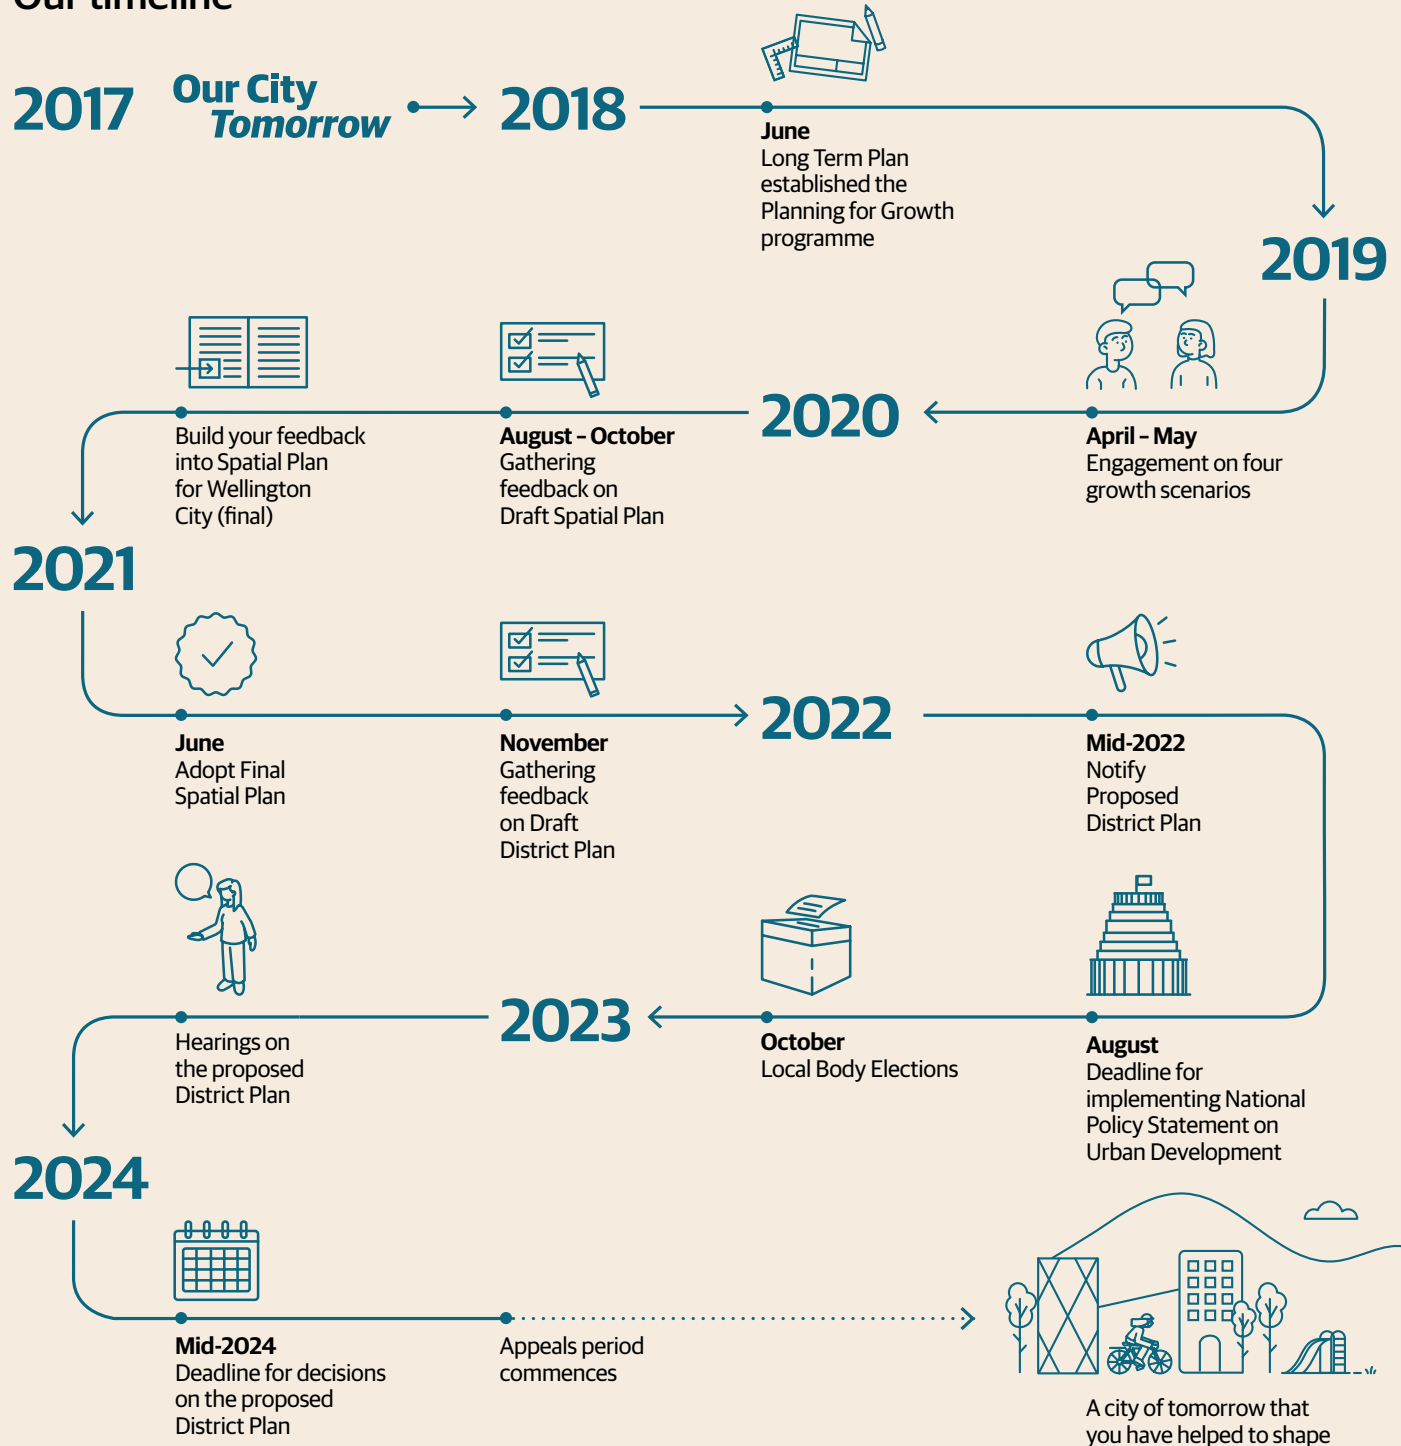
Our timeline

2017 Our City Tomorrow

2018

June
Long Term Plan established the Planning for Growth programme

2019

April – May
Engagement on four growth scenarios

2020

August – October
Gathering feedback on Draft Spatial Plan

Build your feedback into Spatial Plan for Wellington City (final)

2021

June
Adopt Final Spatial Plan

November
Gathering feedback on Draft District Plan

2022

Mid-2022
Notify Proposed District Plan

August
Deadline for implementing National Policy Statement on Urban Development

October
Local Body Elections

2023

Hearings on the proposed District Plan

2024

Mid-2024
Deadline for decisions on the proposed District Plan

Appeals period commences

A city of tomorrow that you have helped to shape